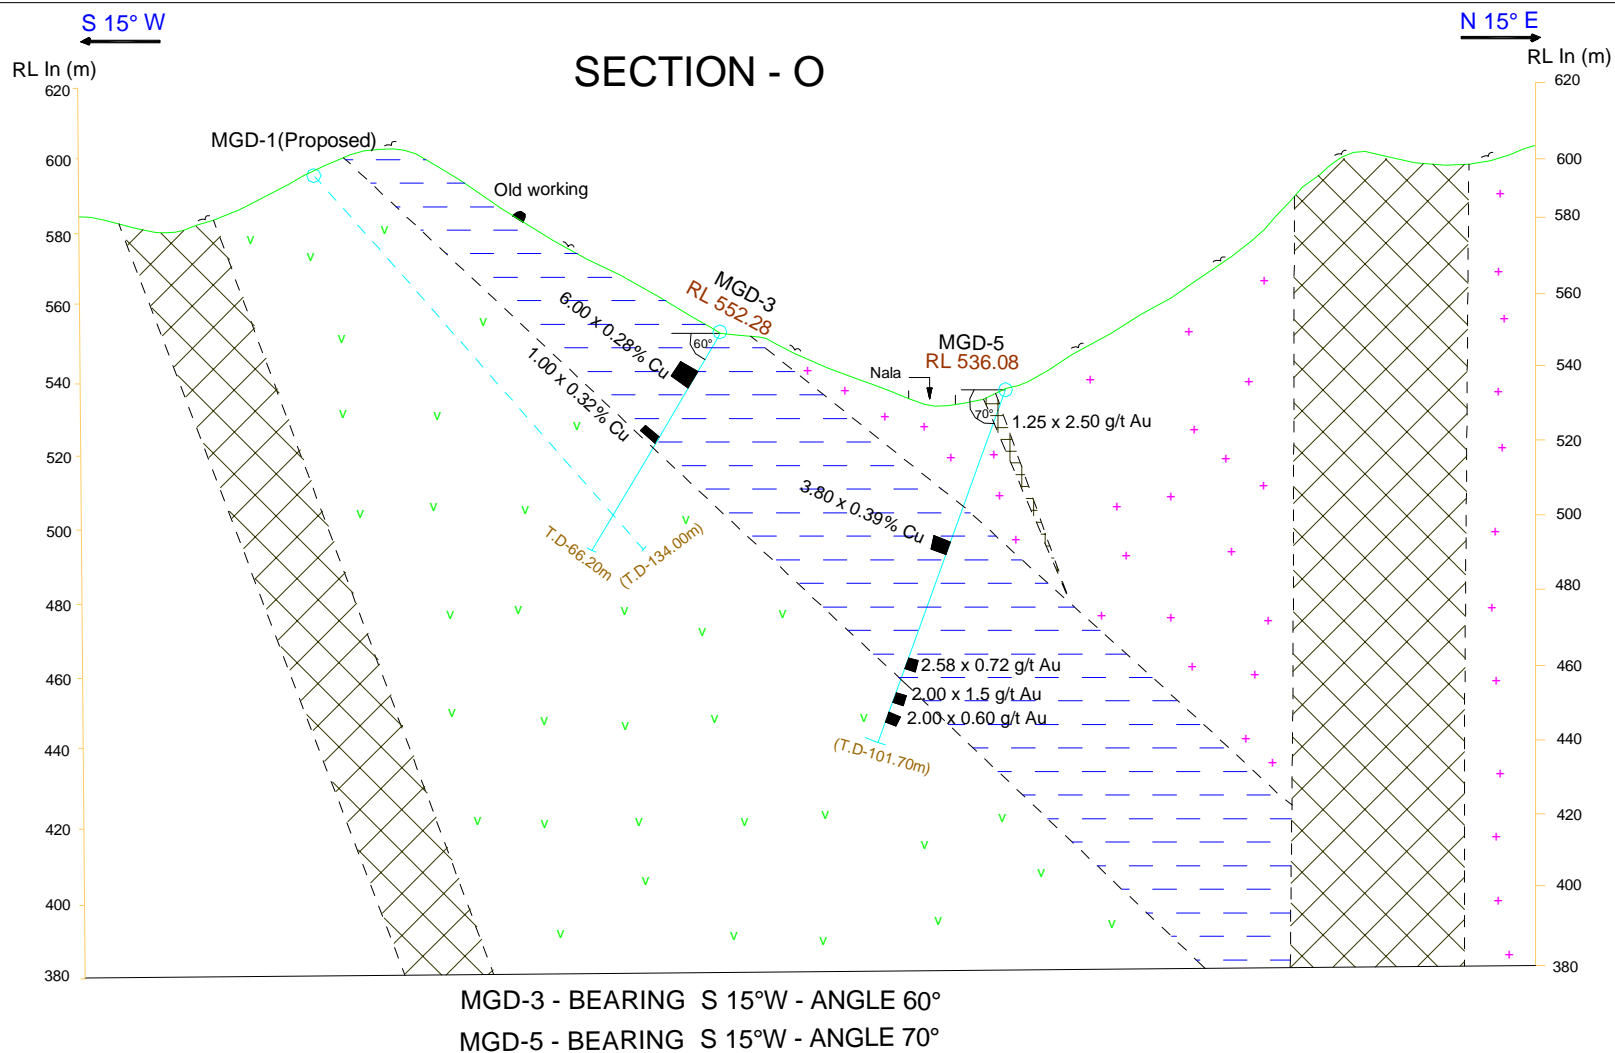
S 15° W

N 15° E

RL In (m)

RL In (m)

SECTION - O

620
600
580
560
540
520
500
480
460
440
420
400
380

620
600
580
560
540
520
500
480
460
440
420
400
380

MGD-1(Proposed)

Old working

MGD-3
RL 552.28

60°

6.00 x 0.28% Cu

1.00 x 0.32% Cu

T.D-66.20m

(T.D-134.00m)

MGD-5
RL 536.08

Nala

70°

1.25 x 2.50 g/t Au

3.80 x 0.39% Cu

2.58 x 0.72 g/t Au

2.00 x 1.5 g/t Au

2.00 x 0.60 g/t Au

(T.D-101.70m)

MGD-3 - BEARING S 15°W - ANGLE 60°

MGD-5 - BEARING S 15°W - ANGLE 70°